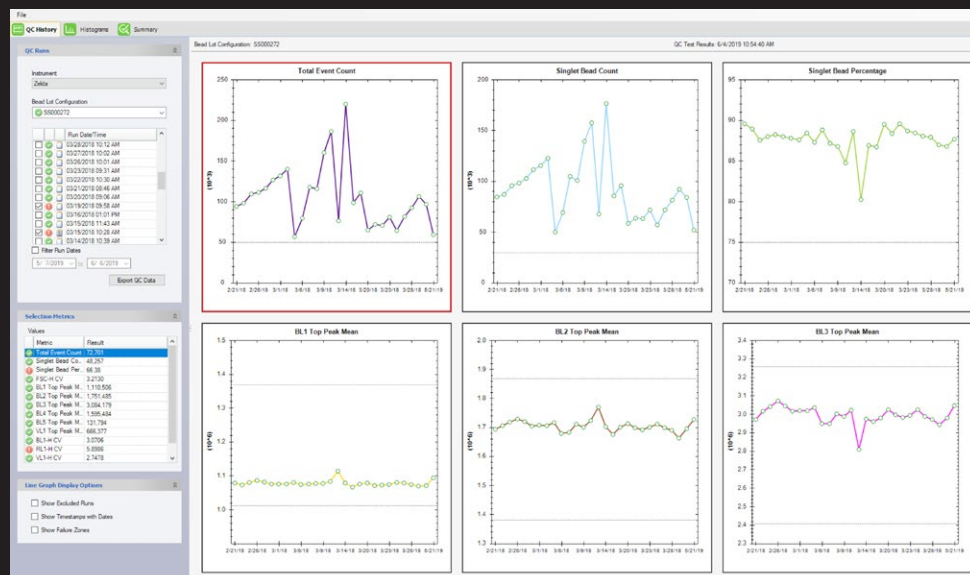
File

QC History | Histograms | Summary

QC Runs

Instrument
Zelda

Bead Lot Configuration
SS000272

| | | | Run Date/Time |
|---|---|---|---|
| | | | 03/28/2018 10:12 AM |
| | | | 03/27/2018 10:02 AM |
| | | | 03/26/2018 10:01 AM |
| | | | 03/23/2018 09:31 AM |
| | | | 03/22/2018 10:30 AM |
| | | | 03/21/2018 08:46 AM |
| | | | 03/20/2018 09:06 AM |
| | | | 03/19/2018 09:58 AM |
| | | | 03/16/2018 01:01 PM |
| | | | 03/15/2018 11:43 AM |
| | | | 03/15/2018 10:28 AM |
| | | | 03/14/2018 10:39 AM |

Filter Run Dates

5/ 1/2019 to 6/ 6/2019

Export QC Data

Selection Metrics

Values

| Metric | Result |
|---|---|
| Total Event Count | 72,761 |
| Singlet Bead Co... | 48,267 |
| Singlet Bead Per... | 66.38 |
| FSC-H CV | 3.2130 |
| BL1 Top Peak M... | 1,110,506 |
| BL2 Top Peak M... | 1,751,485 |
| BL3 Top Peak M... | 3,084,179 |
| BL4 Top Peak M... | 1,595,484 |
| BL5 Top Peak M... | 131,794 |
| VL1 Top Peak M... | 666,377 |
| BL1-H CV | 3.0706 |
| RL1-H CV | 5.0986 |
| VL1-H CV | 2.7478 |

Line Graph Display Options

Show Excluded Runs
Show Timestamps with Dates
Show Failure Zones

Bead Lot Configuration: SS000272

QC Test Results: 6/4/2019 10:54:40 AM

Total Event Count
250 200 150 100 50 0
(10^3)
2/21/18 2/26/18 3/1/18 3/6/18 3/9/18 3/14/18 3/20/18 3/23/18 3/28/18 6/21/18

Singlet Bead Count
200 150 100 50 0
(10^3)
2/21/18 2/26/18 3/1/18 3/6/18 3/9/18 3/14/18 3/20/18 3/23/18 3/28/18 6/21/18

Singlet Bead Percentage
95 90 85 80 75 70
2/21/18 2/26/18 3/1/18 3/6/18 3/9/18 3/14/18 3/20/18 3/23/18 3/28/18 6/21/18

BL1 Top Peak Mean
1.5 1.4 1.3 1.2 1.1 1.0
(10^6)
2/21/18 2/26/18 3/1/18 3/6/18 3/9/18 3/14/18 3/20/18 3/23/18 3/28/18 6/21/18

BL2 Top Peak Mean
2.0 1.9 1.8 1.7 1.6 1.5 1.4 1.3
(10^6)
2/21/18 2/26/18 3/1/18 3/6/18 3/9/18 3/14/18 3/20/18 3/23/18 3/28/18 6/21/18

BL3 Top Peak Mean
3.4 3.3 3.2 3.1 3.0 2.9 2.8 2.7 2.6 2.5 2.4 2.3
(10^6)
2/21/18 2/26/18 3/1/18 3/6/18 3/9/18 3/14/18 3/20/18 3/23/18 3/28/18 6/21/18